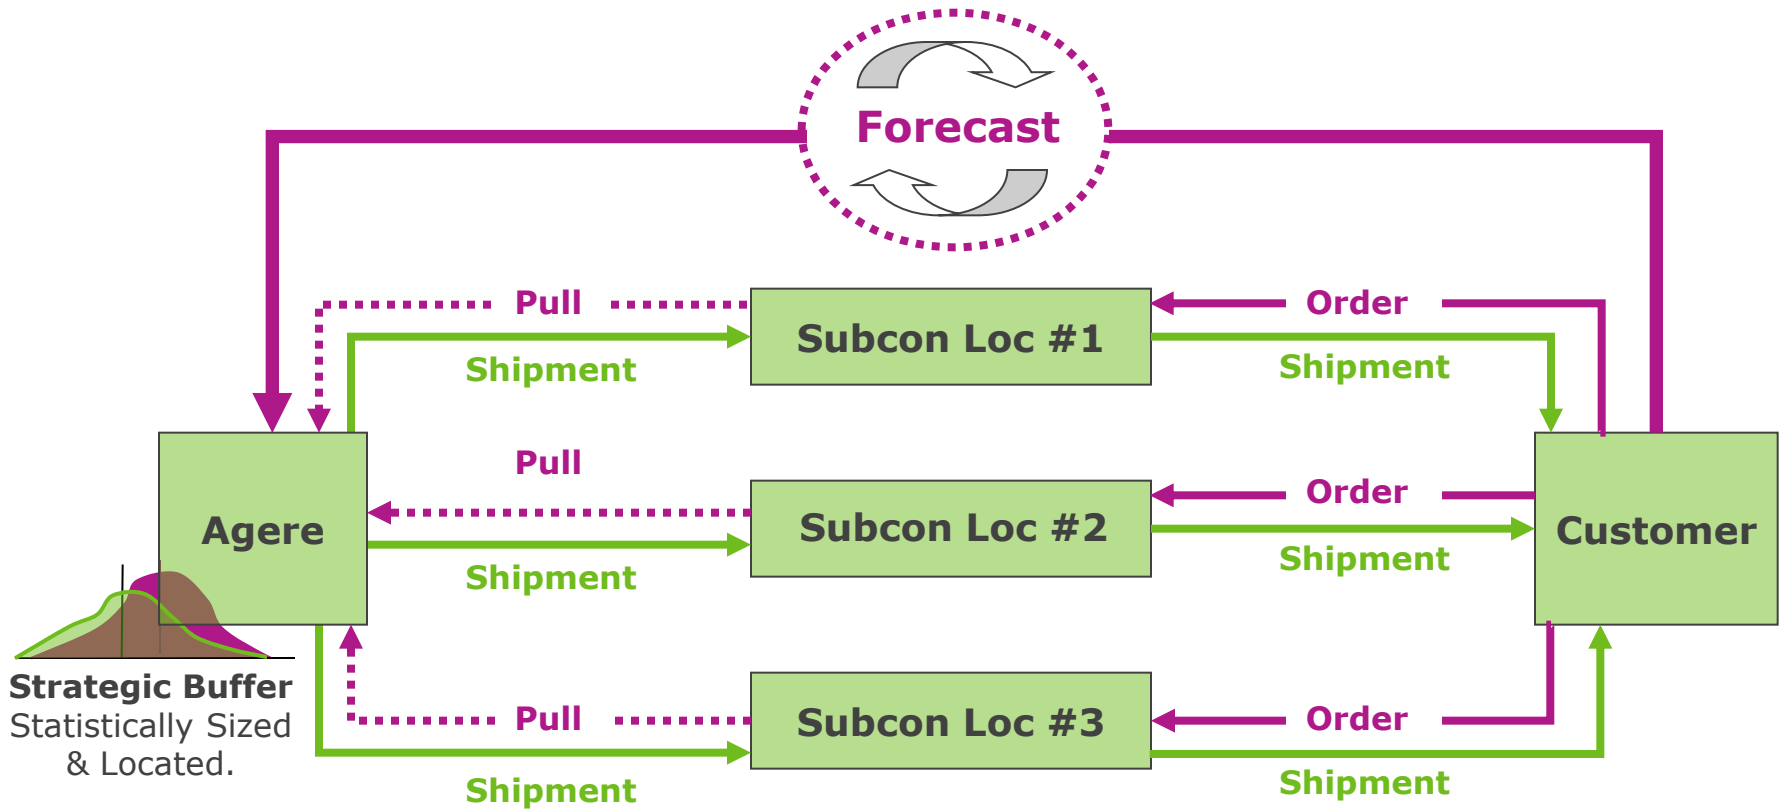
Forecast

Pull

Shipment

Subcon Loc #1

Order

Shipment

Agere

Pull

Subcon Loc #2

Order

Shipment

Customer

Shipment

Pull

Subcon Loc #3

Order

Shipment

Shipment

Strategic Buffer
Statistically Sized & Located.